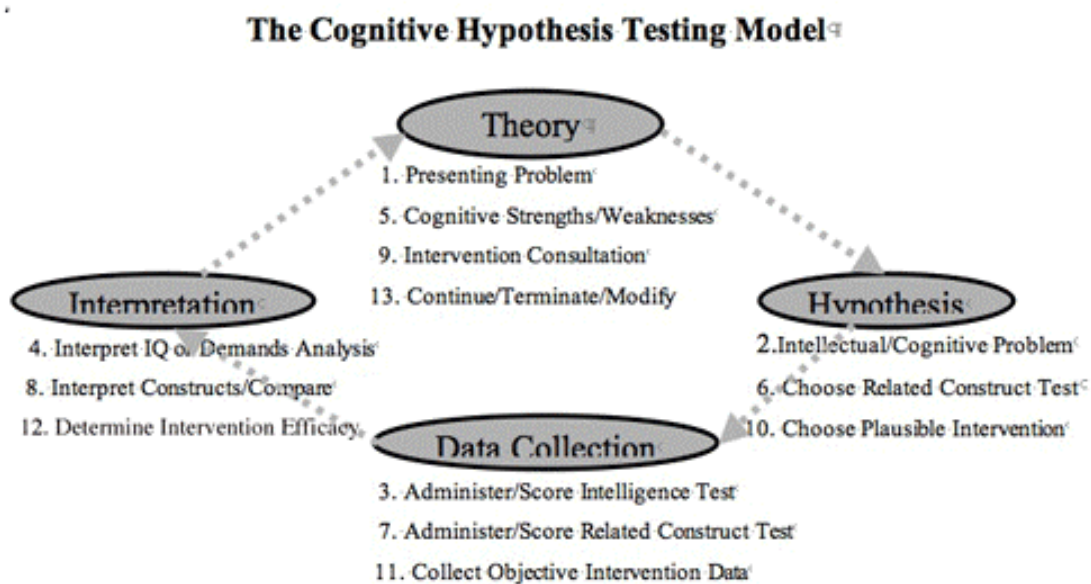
The Cognitive Hypothesis Testing Model

Theory

1. Presenting Problem
5. Cognitive Strengths/Weaknesses
9. Intervention Consultation
13. Continue/Terminate/Modify

Interpretation

4. Interpret IQ or Demands Analysis
8. Interpret Constructs/Compare
12. Determine Intervention Efficacy

Hypothesis

2. Intellectual/Cognitive Problem
6. Choose Related Construct Test
10. Choose Plausible Intervention

Data Collection

3. Administer/Score Intelligence Test
7. Administer/Score Related Construct Test
11. Collect Objective Intervention Data